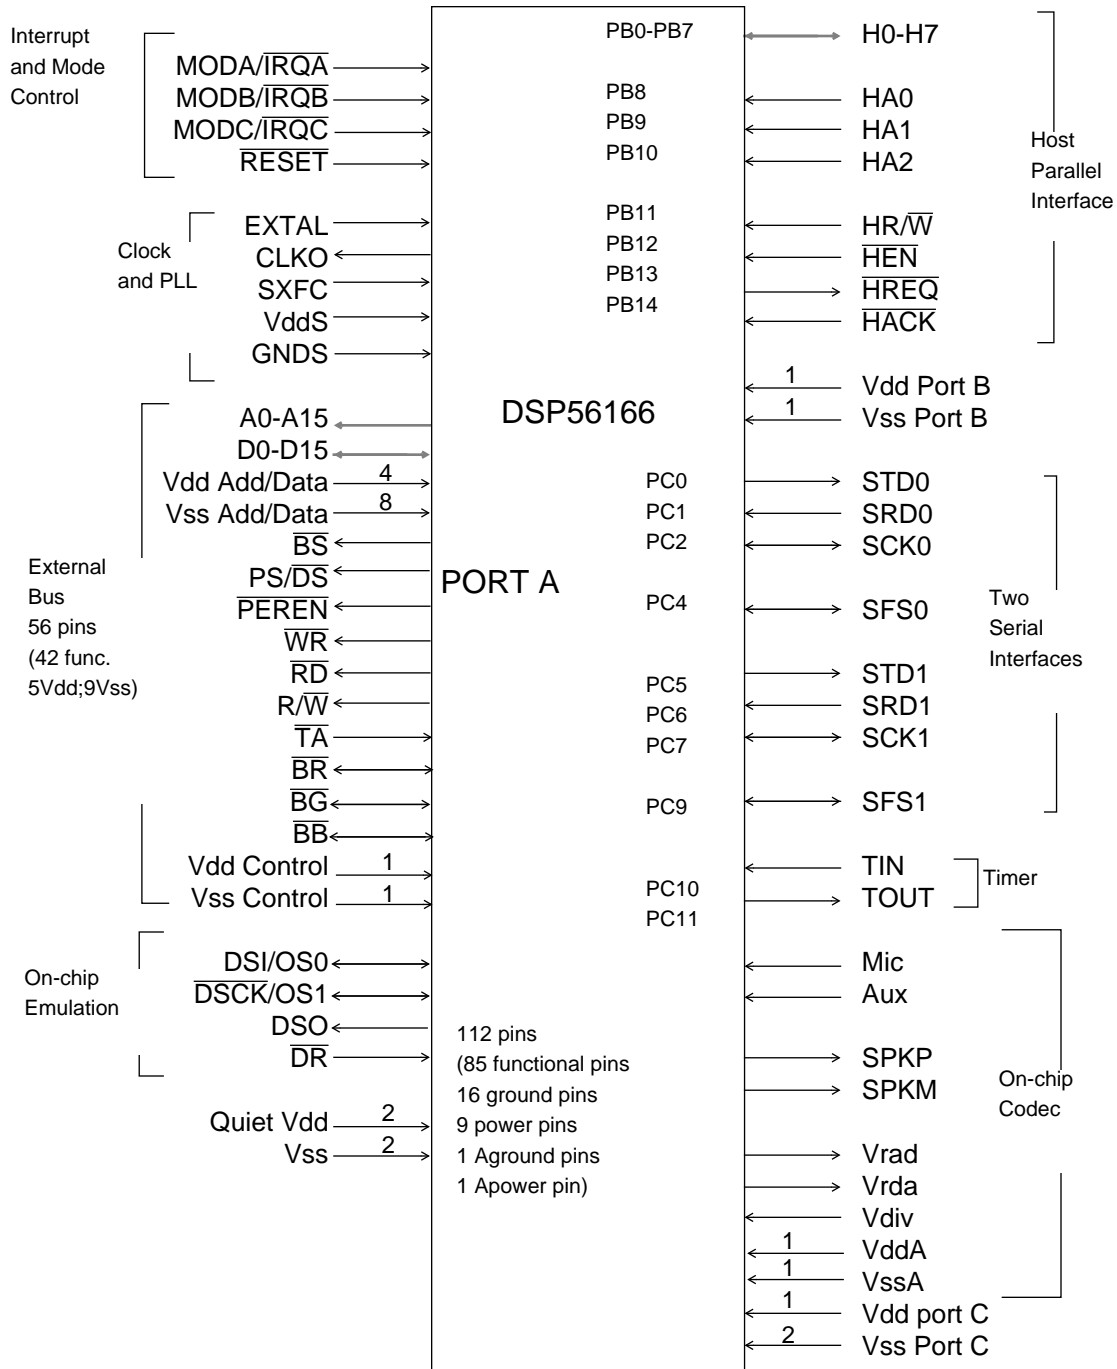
Interrupt and Mode Control

MODA/$\overline{IRQA}$
MODB/$\overline{IRQB}$
MODC/$\overline{IRQC}$
$\overline{RESET}$

Clock and PLL

EXTAL
CLKO
SXFC
VddS
GNDS

A0-A15
D0-D15
Vdd Add/Data 4
Vss Add/Data 8
$\overline{BS}$
PS/$\overline{DS}$
$\overline{PEREN}$
$\overline{WR}$
$\overline{RD}$
R/$\overline{W}$
$\overline{TA}$
$\overline{BR}$
$\overline{BG}$
$\overline{BB}$
Vdd Control 1
Vss Control 1

External Bus 56 pins (42 func. 5Vdd;9Vss)

On-chip Emulation

DSI/OS0
$\overline{DSCK}$/OS1
DSO
$\overline{DR}$

Quiet Vdd 2
Vss 2

PB0-PB7
PB8
PB9
PB10
PB11
PB12
PB13
PB14

DSP56166

PORT A

PC0
PC1
PC2
PC4
PC5
PC6
PC7
PC9
PC10
PC11

112 pins
(85 functional pins
16 ground pins
9 power pins
1 Aground pins
1 Apower pin)

H0-H7
HA0
HA1
HA2
HR/$\overline{W}$
$\overline{HEN}$
$\overline{HREQ}$
$\overline{HACK}$

Host Parallel Interface

1 Vdd Port B
1 Vss Port B

STD0
SRD0
SCK0
SFS0
STD1
SRD1
SCK1
SFS1

Two Serial Interfaces

TIN
TOUT

Timer

Mic
Aux
SPKP
SPKM
Vrad
Vrda
Vdiv
1 VddA
1 VssA
1 Vdd port C
2 Vss Port C

On-chip Codec